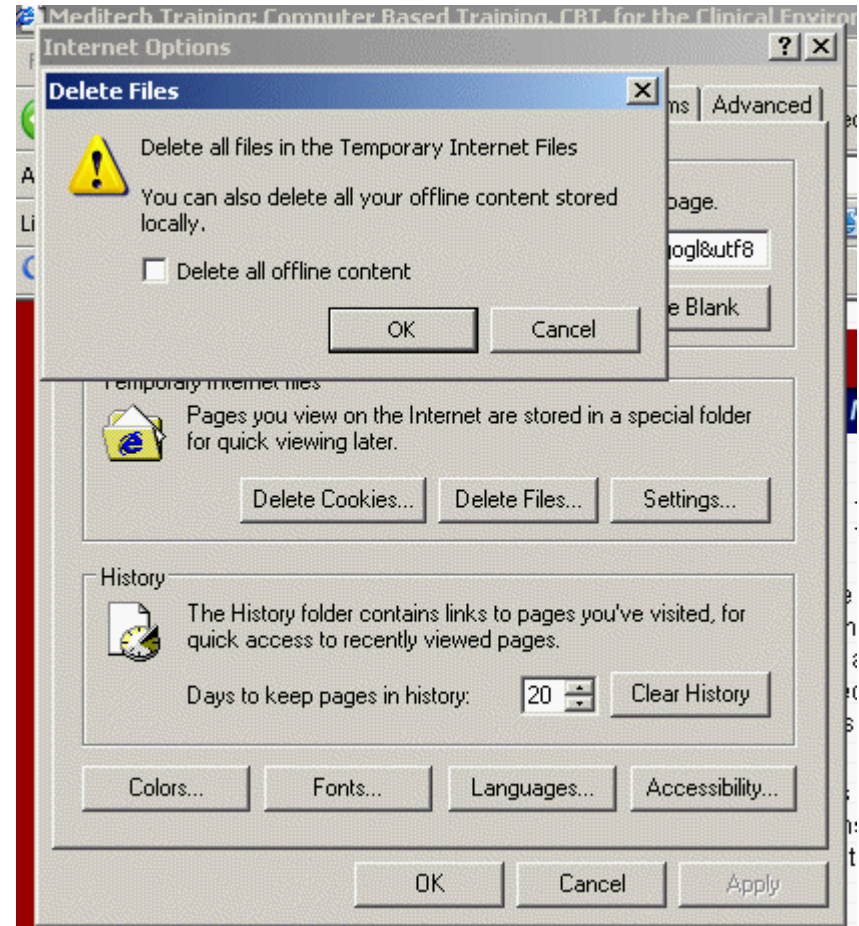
Meditech Training: Computer Based Training, CBT, for the Clinical Enviro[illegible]

Internet Options

?

Delete Files

Delete all files in the Temporary Internet Files

You can also delete all your offline content stored locally.

Delete all offline content

OK

Cancel

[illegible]ms

Advanced

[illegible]page.

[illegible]ogl&utf8

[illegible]e Blank

Temporary Internet files

Pages you view on the Internet are stored in a special folder for quick viewing later.

Delete Cookies...

Delete Files...

Settings...

History

The History folder contains links to pages you've visited, for quick access to recently viewed pages.

Days to keep pages in history:

20

Clear History

Colors...

Fonts...

Languages...

Accessibility...

OK

Cancel

Apply